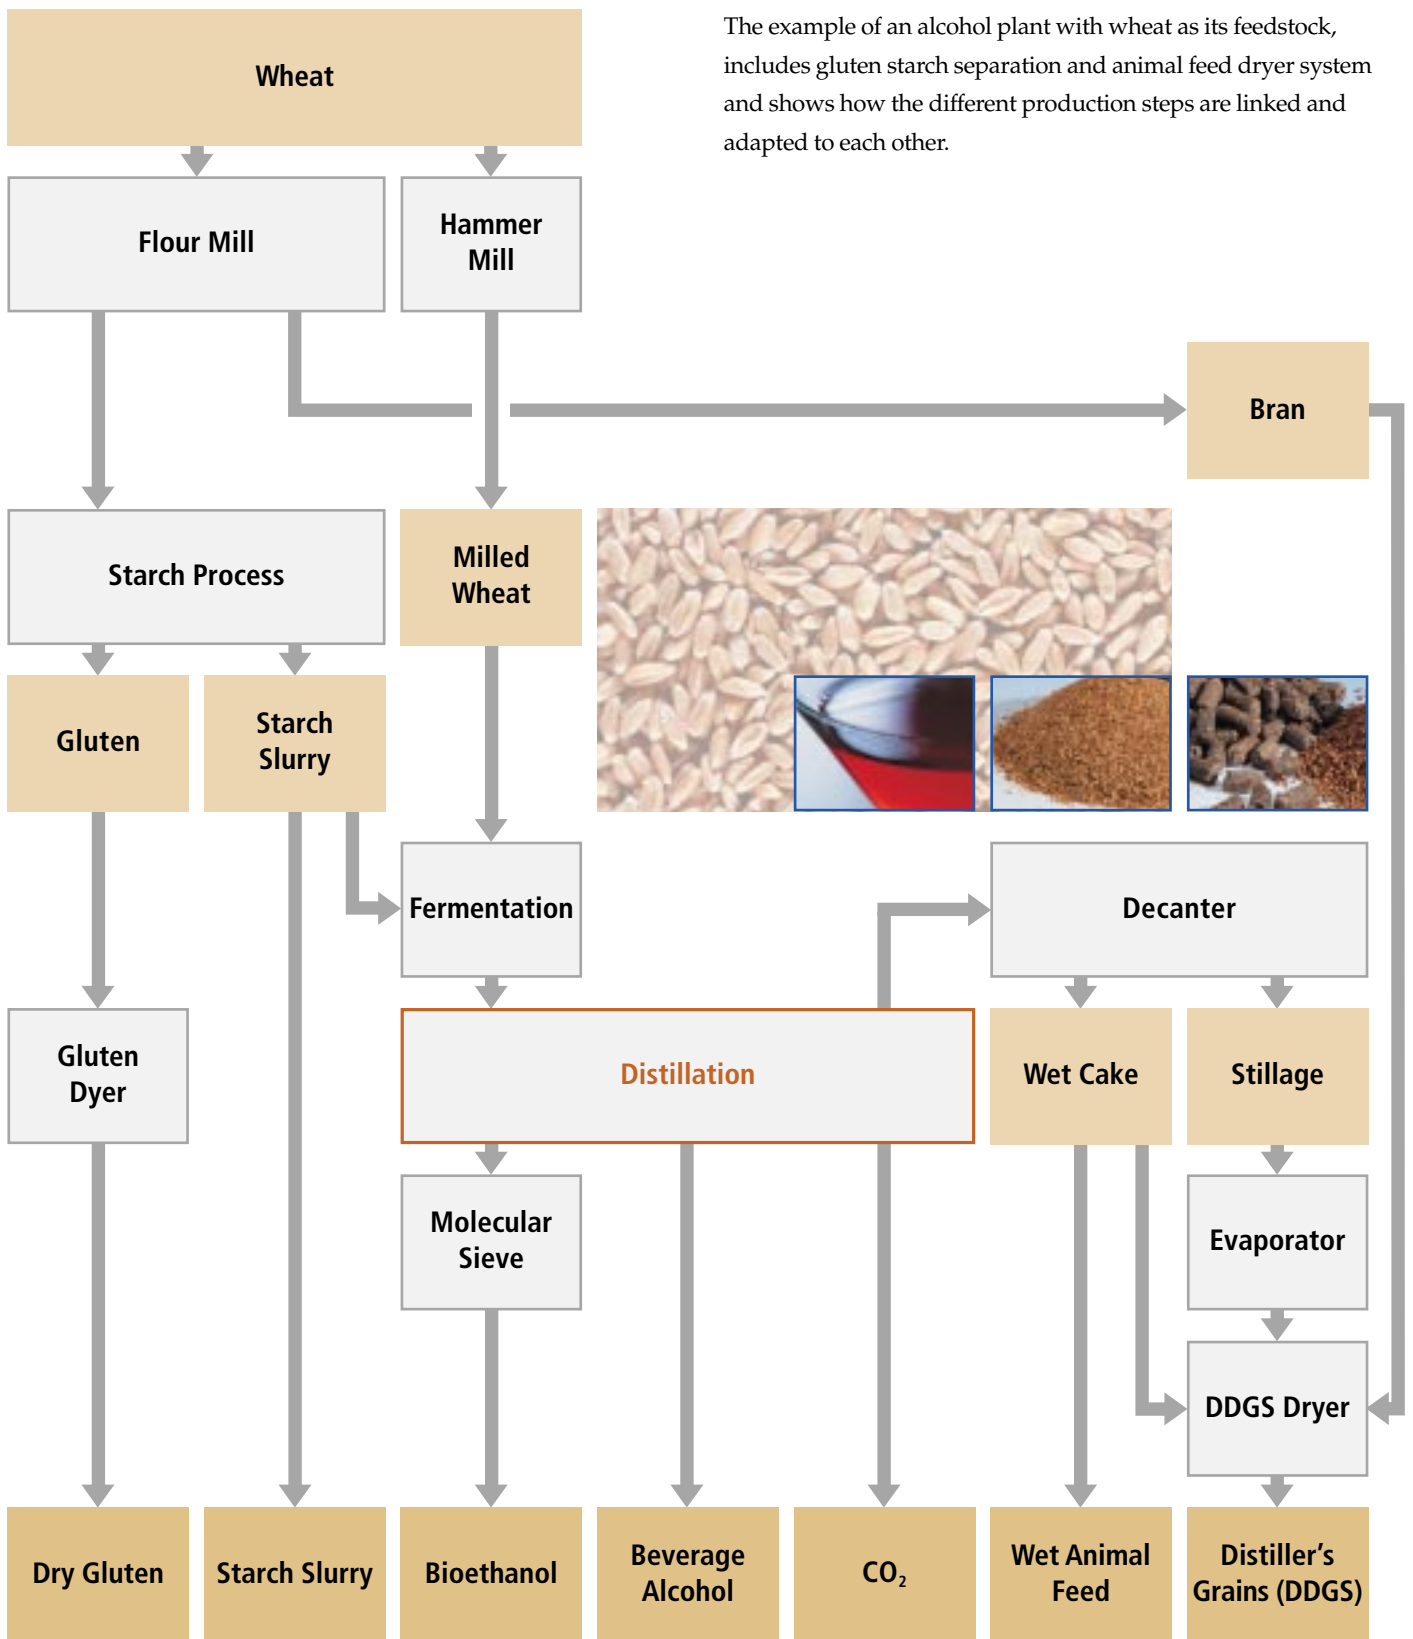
The example of an alcohol plant with wheat as its feedstock, includes gluten starch separation and animal feed dryer system and shows how the different production steps are linked and adapted to each other.

Wheat

Flour Mill

Hammer Mill

Bran

Starch Process

Milled Wheat

Gluten

Starch Slurry

Fermentation

Decanter

Gluten Dyer

Distillation

Wet Cake

Stillage

Molecular Sieve

Evaporator

DDGS Dryer

Dry Gluten

Starch Slurry

Bioethanol

Beverage Alcohol

$CO_2$

Wet Animal Feed

Distiller's Grains (DDGS)